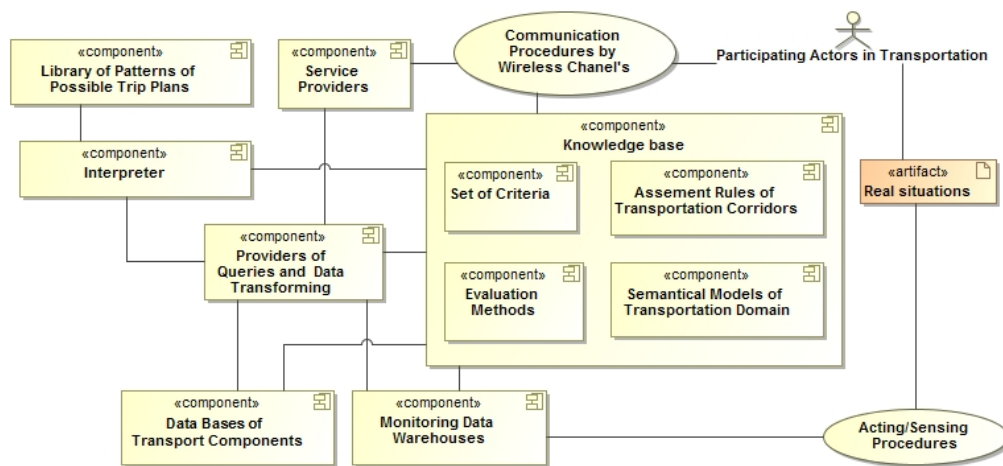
«component»
Library of Patterns of Possible Trip Plans

«component»
Service Providers

Communication Procedures by Wireless Chanel's

Participating Actors in Transportation

«component»
Interpreter

«component»
Knowledge base

«component»
Set of Criteria

«component»
Assement Rules of Transportation Corridors

«artifact»
Real situations

«component»
Providers of Queries and Data Transforming

«component»
Evaluation Methods

«component»
Semantical Models of Transportation Domain

«component»
Data Bases of Transport Components

«component»
Monitoring Data Warehouses

Acting/Sensing Procedures